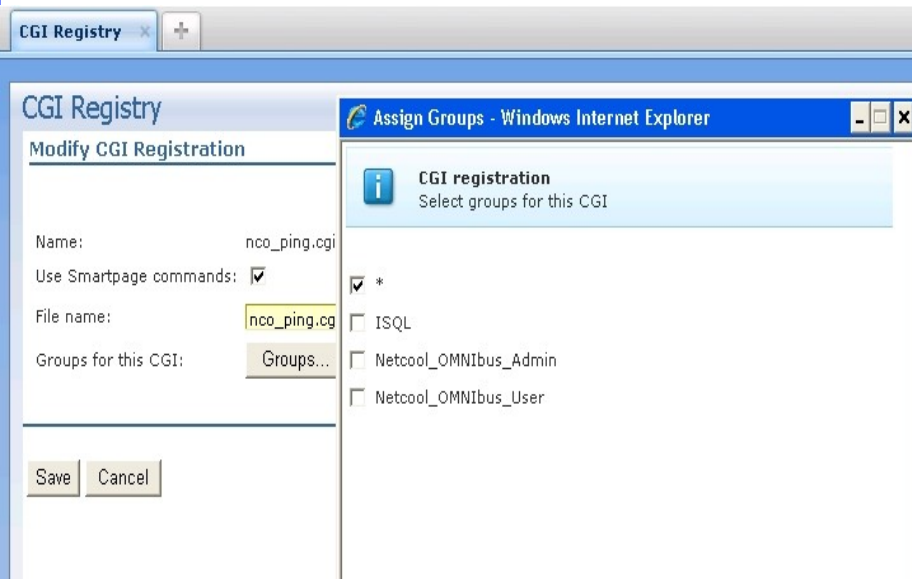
CGI Registry

CGI Registry

Modify CGI Registration

Name: nco_ping.cgi

Use Smartpage commands:

File name: nco_ping.cg

Groups for this CGI: Groups...

Save Cancel

Assign Groups - Windows Internet Explorer

CGI registration
Select groups for this CGI

*

ISQL

Netcool_OMNIbus_Admin

Netcool_OMNIbus_User